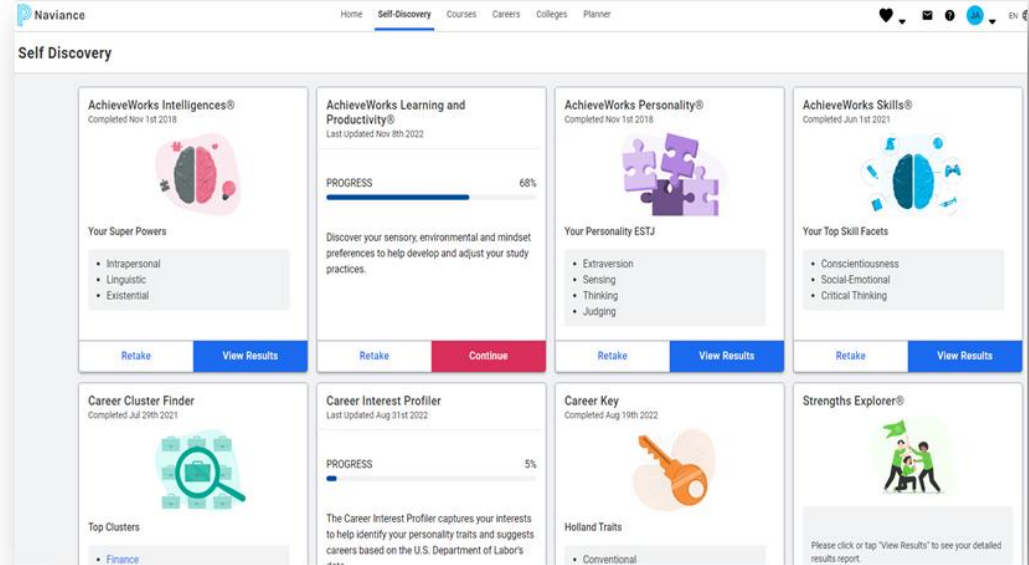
Naviance

Home Self-Discovery Courses Careers Colleges Planner

JA EN

Self Discovery

AchieveWorks Intelligences®
Completed Nov 1st 2018

Your Super Powers

- Intrapersonal
- Linguistic
- Existential

Retake View Results

AchieveWorks Learning and Productivity®
Last Updated Nov 8th 2022

PROGRESS 68%

Discover your sensory, environmental and mindset preferences to help develop and adjust your study practices.

Retake Continue

AchieveWorks Personality®
Completed Nov 1st 2018

Your Personality ESTJ

- Extraversion
- Sensing
- Thinking
- Judging

Retake View Results

AchieveWorks Skills®
Completed Jun 1st 2021

Your Top Skill Facets

- Conscientiousness
- Social-Emotional
- Critical Thinking

Retake View Results

Career Cluster Finder
Completed Jul 29th 2021

Top Clusters

- Finance

Career Interest Profiler
Last Updated Aug 31st 2022

PROGRESS 5%

The Career Interest Profiler captures your interests to help identify your personality traits and suggests careers based on the U.S. Department of Labor's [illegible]

Career Key
Completed Aug 19th 2022

Holland Traits

- Conventional

Strengths Explorer®

Please click or tap "View Results" to see your detailed results report.